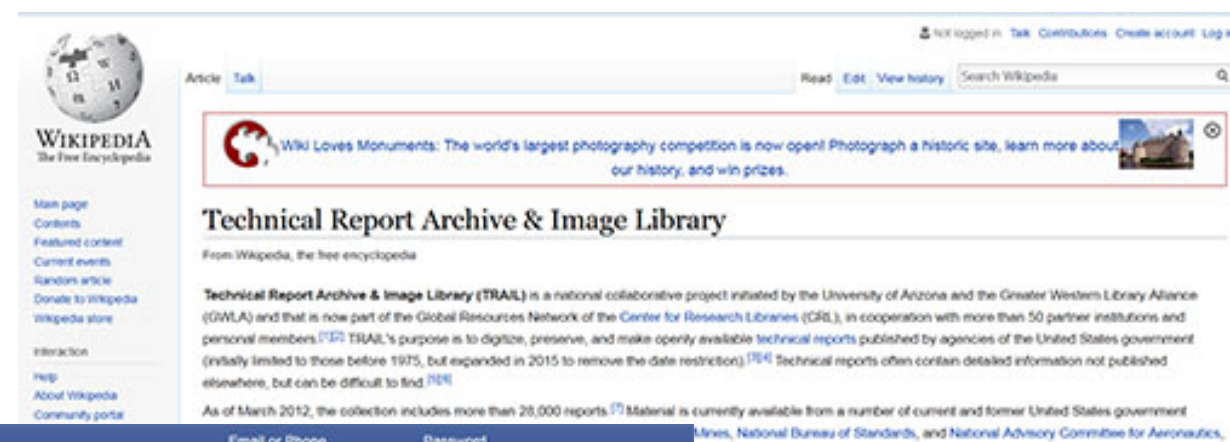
Not logged in Talk Contributions Create account Log i

Article Talk

Read Edit View history Search Wikipedia

WIKIPEDIA
The Free Encyclopedia

Main page
Contents
Featured content
Current events
Random article
Donate to Wikipedia
Wikipedia store

Interaction

Help
About Wikipedia
Community portal

Wiki Loves Monuments: The world's largest photography competition is now open! Photograph a historic site, learn more about our history, and win prizes.

Technical Report Archive & Image Library

From Wikipedia, the free encyclopedia

Technical Report Archive & Image Library (TRAIL) is a national collaborative project initiated by the University of Arizona and the Greater Western Library Alliance (GWLA) and that is now part of the Global Resources Network of the Center for Research Libraries (CRL), in cooperation with more than 50 partner institutions and personal members.[1][2] TRAIL's purpose is to digitize, preserve, and make openly available technical reports published by agencies of the United States government (initially limited to those before 1975, but expanded in 2015 to remove the date restriction).[3][4] Technical reports often contain detailed information not published elsewhere, but can be difficult to find.[5][6]

As of March 2012, the collection includes more than 28,000 reports.[7] Material is currently available from a number of current and former United States government

Email or Phone Password

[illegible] Mines, National Bureau of Standards, and National Advisory Committee for Aeronautics.